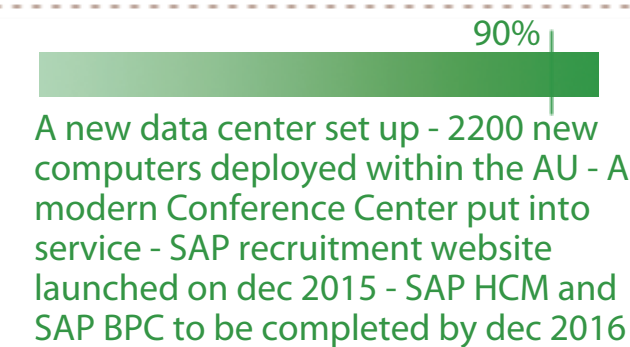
90%

A new data center set up - 2200 new computers deployed within the AU - A modern Conference Center put into service - SAP recruitment website launched on dec 2015 - SAP HCM and SAP BPC to be completed by dec 2016